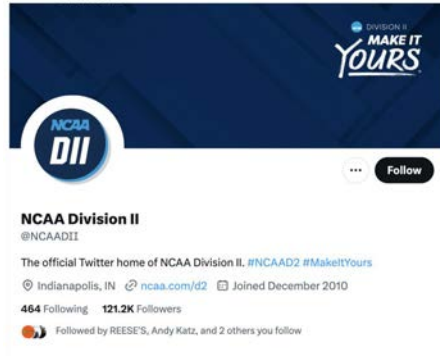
DIVISION II
MAKE IT YOURS

NCAA
DII

Follow

NCAA Division II
@NCAADII

The official Twitter home of NCAA Division II. #NCAAD2 #MakeItYours

Indianapolis, IN ncaa.com/d2 Joined December 2010

464 Following 121.2K Followers

Followed by REESE'S, Andy Katz, and 2 others you follow